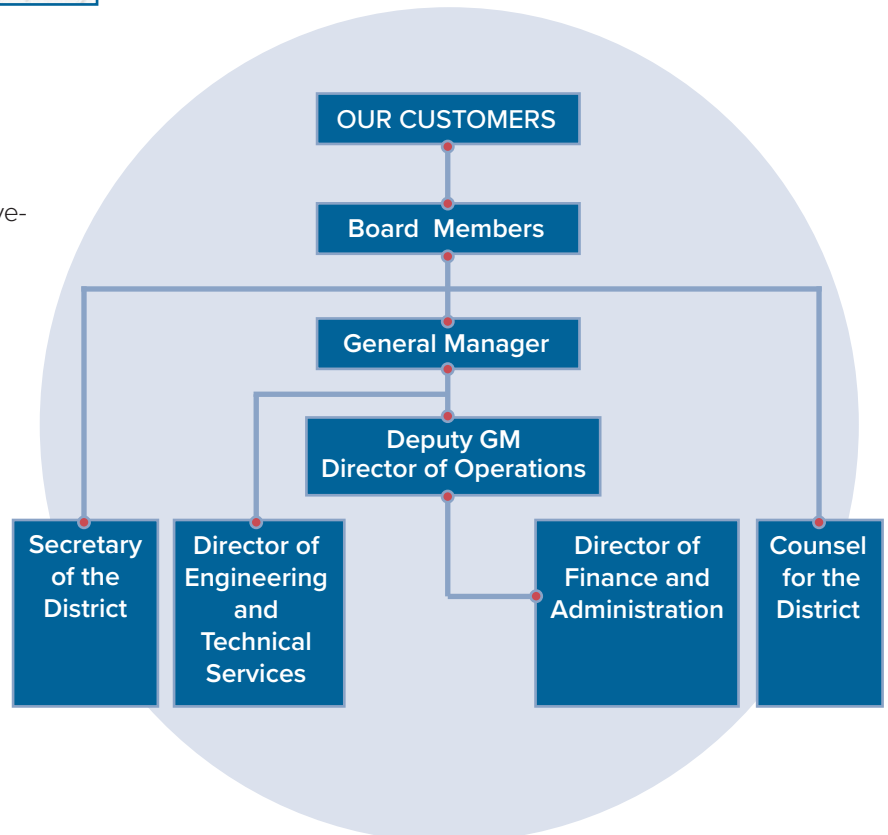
ve-

OUR CUSTOMERS

Board Members

General Manager

Deputy GM
Director of Operations

Secretary of the District

Director of Engineering and Technical Services

Director of Finance and Administration

Counsel for the District